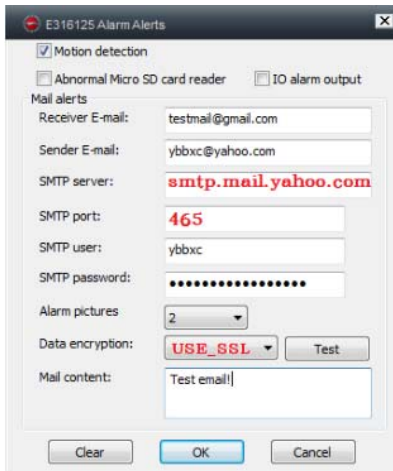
E316125 Alarm Alerts

Motion detection

Abnormal Micro SD card reader

IO alarm output

Mail alerts

Receiver E-mail: testmail@gmail.com

Sender E-mail: ybbxc@yahoo.com

SMTP server: smtp.mail.yahoo.com

SMTP port: 465

SMTP user: ybbxc

SMTP password: ••••••••••••••••••

Alarm pictures 2

Data encryption: USE_SSL Test

Mail content: Test email!

Clear OK Cancel